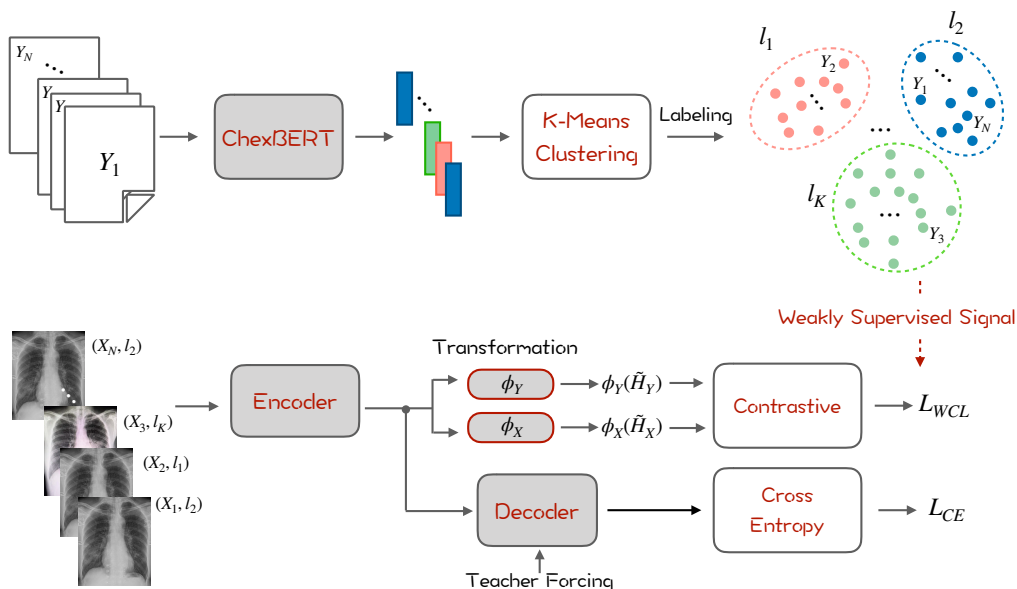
$Y_N$
$Y$
$Y$
$Y_1$

ChexBERT

K-Means Clustering

Labeling

$l_1$
$Y_2$
$l_2$
$Y_1$
$Y_N$
$l_K$
$Y_3$

Weakly Supervised Signal

$(X_N, l_2)$
$(X_3, l_K)$
$(X_2, l_1)$
$(X_1, l_2)$

Encoder

Transformation

$\phi_Y$
$\phi_Y(\tilde{H}_Y)$
$\phi_X$
$\phi_X(\tilde{H}_X)$

Contrastive

$L_{WCL}$

Decoder

Cross Entropy

$L_{CE}$

Teacher Forcing